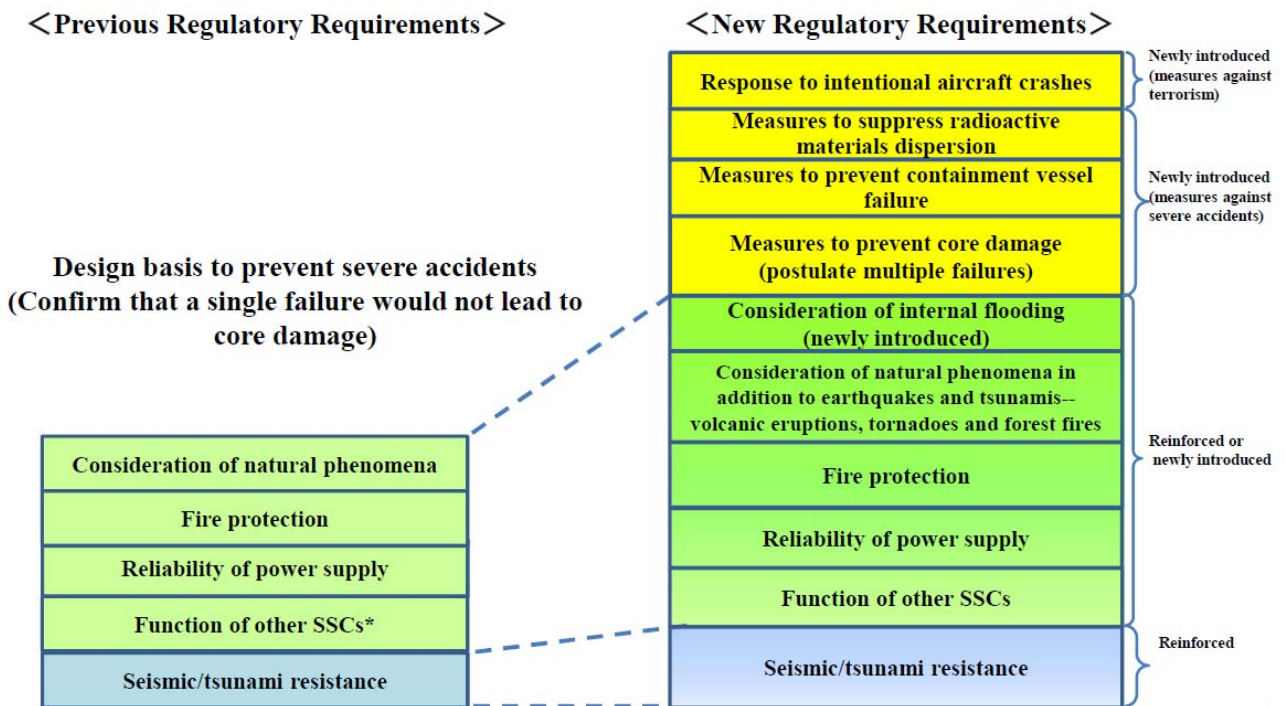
＜Previous Regulatory Requirements＞

Design basis to prevent severe accidents (Confirm that a single failure would not lead to core damage)

Consideration of natural phenomena

Fire protection

Reliability of power supply

Function of other SSCs*

Seismic/tsunami resistance

＜New Regulatory Requirements＞

Response to intentional aircraft crashes

Newly introduced (measures against terrorism)

Measures to suppress radioactive materials dispersion

Measures to prevent containment vessel failure

Measures to prevent core damage (postulate multiple failures)

Newly introduced (measures against severe accidents)

Consideration of internal flooding (newly introduced)

Consideration of natural phenomena in addition to earthquakes and tsunamis-- volcanic eruptions, tornadoes and forest fires

Fire protection

Reliability of power supply

Function of other SSCs

Reinforced or newly introduced

Seismic/tsunami resistance

Reinforced